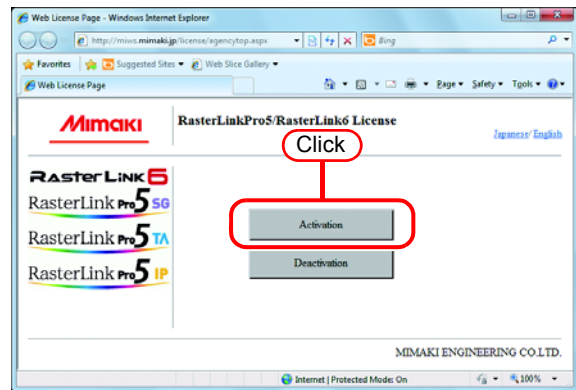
Web License Page - Windows Internet Explorer

http://miws.mimaki.jp/license/agencytop.aspx

Bing

Favorites

Suggested Sites ▾

Web Slice Gallery ▾

Web License Page

Page ▾ Safety ▾ Tools ▾

MIMAKI

RasterLinkPro5/RasterLink6 License

Japanese/ English

Click

RASTERLINK6

RasterLink Pro5 SG

RasterLink Pro5 TA

RasterLink Pro5 IP

Activation

Deactivation

MIMAKI ENGINEERING CO.LTD.

Internet | Protected Mode: On

100% ▾